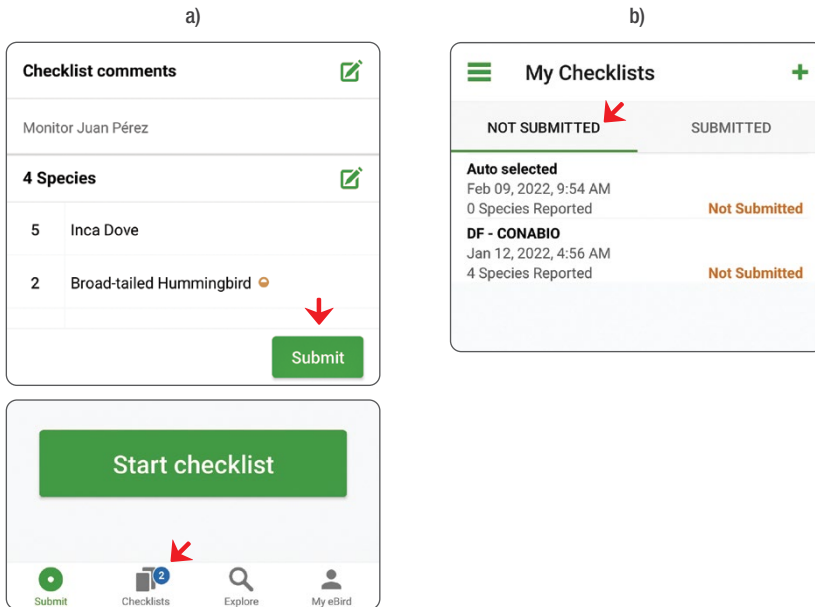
a)

Checklist comments

Monitor Juan Pérez

4 Species

| 5 | Inca Dove |
|---|---|
| 2 | Broad-tailed Hummingbird |

Submit

Start checklist

Submit
2
Checklists
Explore
My eBird

b)

My Checklists

NOT SUBMITTED
SUBMITTED

Auto selected
Feb 09, 2022, 9:54 AM
0 Species Reported
Not Submitted

DF - CONABIO
Jan 12, 2022, 4:56 AM
4 Species Reported
Not Submitted